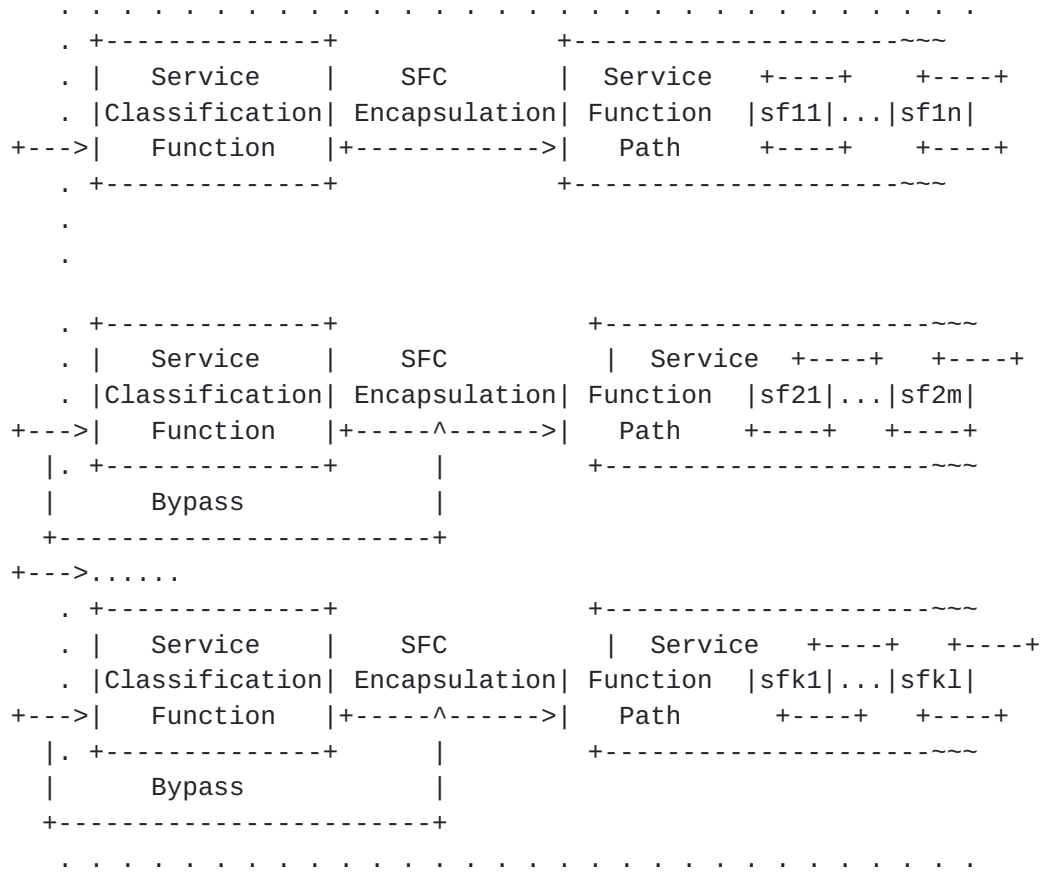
Service Classification Function

SFC Encapsulation

Service Function Path

sf11 ... sf1n

Service Classification Function

SFC Encapsulation

Service Function Path

sf21 ... sf2m

Bypass

......

Service Classification Function

SFC Encapsulation

Service Function Path

sfk1 ... sfkl

Bypass